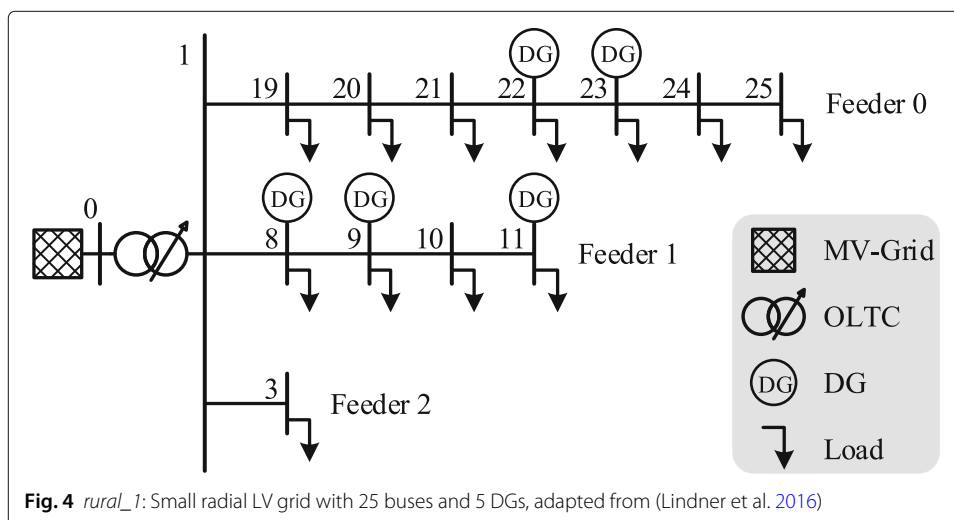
1

DG DG

19 20 21 22 23 24 25 Feeder 0

DG DG DG

0

8 9 10 11 Feeder 1

MV-Grid

OLTC

DG DG

Load

3 Feeder 2

**Fig. 4** *rural_1*: Small radial LV grid with 25 buses and 5 DGs, adapted from (Lindner et al. 2016)